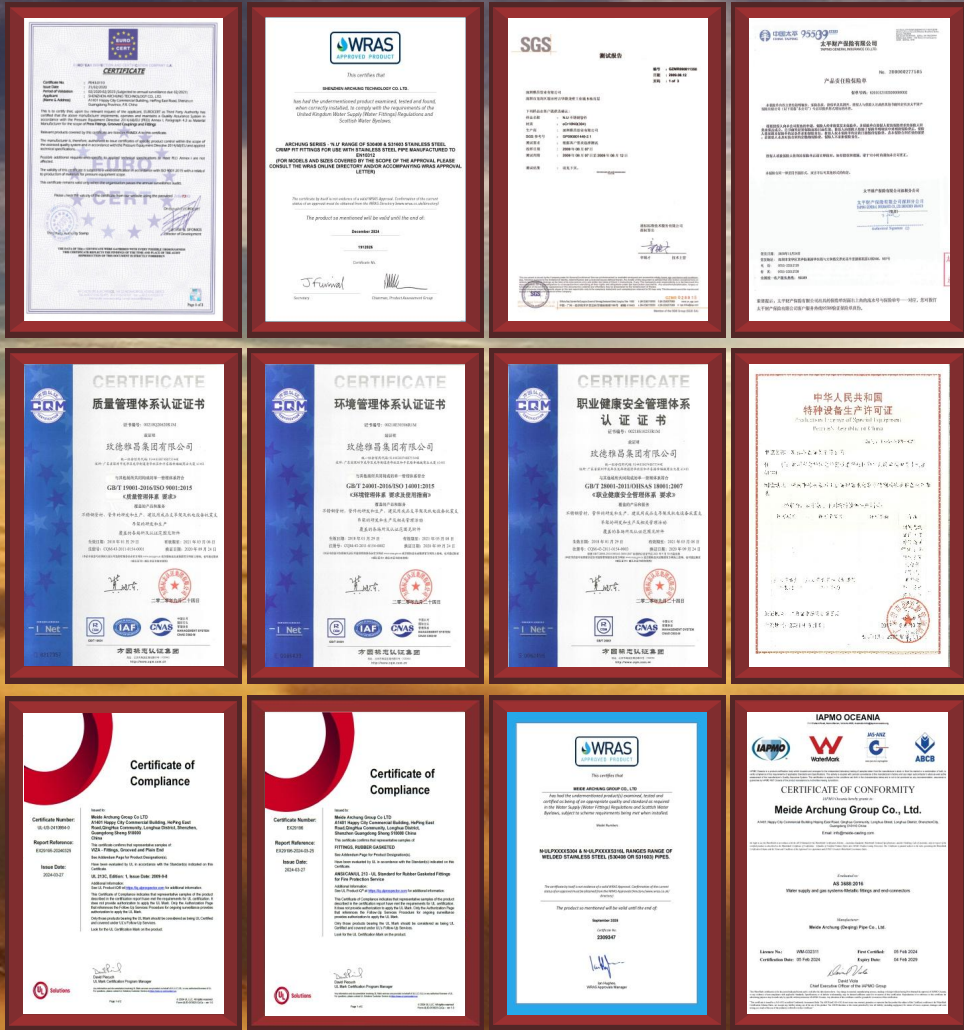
CERTIFICATE

WRAS APPROVED PRODUCT

This certifies that

SHENZHEN MEIDE ARCHUNG TECHNOLOGY CO. LTD.

has had the undermentioned product examined, tested and found, when correctly installed, to comply with the requirements of the United Kingdom Water Supply (Water Fittings) Regulations and Scottish Water Byelaws.

ARCHUNG SERIES - 'N.U' RANGE OF S30408 & S31603 STAINLESS STEEL CRIMP FIT FITTINGS FOR USE WITH STAINLESS STEEL PIPE MANUFACTURED TO EN10312
(FOR MODELS AND SIZES COVERED BY THE SCOPE OF THE APPROVAL PLEASE CONSULT THE WRAS ONLINE DIRECTORY AND/OR ACCOMPANYING WRAS APPROVAL LETTER)

The product as mentioned will be valid until the end of:

December 2024

Certificate No.

Secretary

Chairman, Product Assessment Group

SGS

测试报告

中国太平 95589

太平财产保险有限公司

产品责任险保险单

CERTIFICATE

质量管理体系认证证书

玫德雅昌集团有限公司

GB/T 19001-2016/ISO 9001:2015
《质量管理体系 要求》

方圆标志认证集团

CERTIFICATE

环境管理体系认证证书

玫德雅昌集团有限公司

GB/T 24001-2016/ISO 14001:2015
《环境管理体系 要求及使用指南》

方圆标志认证集团

CERTIFICATE

职业健康安全管理体系
认 证 证 书

玫德雅昌集团有限公司

GB/T 28001-2011/OHSAS 18001:2007
《职业健康安全管理体系 要求》

方圆标志认证集团

中华人民共和国
特种设备生产许可证

Certificate of Compliance

Certificate Number:
UL-US-2419904-0

Report Reference:
E529198-20240329

Issue Date:
2024-03-27

Issued to:
Meide Archung Group Co LTD
A1401 Happy City Commercial Building, HePing East Road,Dinghua Community, Longhua District, Shenzhen, Guangdong Sheng 518000 China

UL 213C, Edition 1, Issue Date: 2009-9-8

UL Solutions

Certificate of Compliance

Certificate Number:
E529198

Report Reference:
E529198-20240329

Issue Date:
2024-03-27

Issued to:
Meide Archung Group Co LTD
A1401 Happy City Commercial Building, HePing East Road,Dinghua Community, Longhua District, Shenzhen Guangdong Sheng 518000 China

FITTINGS, RUBBER GASKETED

ANSI/CAN/UL 213 - UL Standard for Rubber Gasketed Fittings for Fire Protection Service

UL Solutions

WRAS APPROVED PRODUCT

This certifies that

MEIDE ARCHUNG GROUP CO., LTD

has had the undermentioned product(s) examined, tested and certified as being of an appropriate quality and standard as required in the Water Supply (Water Fittings) Regulations and Scottish Water Byelaws, subject to where requirements being met when installed.

N-ULPXXXXS304 & N-ULPXXXXS316L RANGES RANGE OF WELDED STAINLESS STEEL (S30408 OR S31603) PIPES.

The product as mentioned will be valid until the end of:

September 2028

Certificate No.
2309047

WRAS Approvals Manager

IAPMO OCEANIA

IAPMO WaterMark ABCB

CERTIFICATE OF CONFORMITY

Meide Archung Group Co., Ltd.

AS 3688:2016
Water supply and gas systems-Metallic fittings and end-connectors

Manufacturer:
Meide Archung (Deqing) Pipe Co., Ltd.

Licence No.: WM-032311
First Certified: 05 Feb 2024
Certification Date: 05 Feb 2024
Expiry Date: 04 Feb 2029

David Viola
Chief Executive Officer of the IAPMO Group